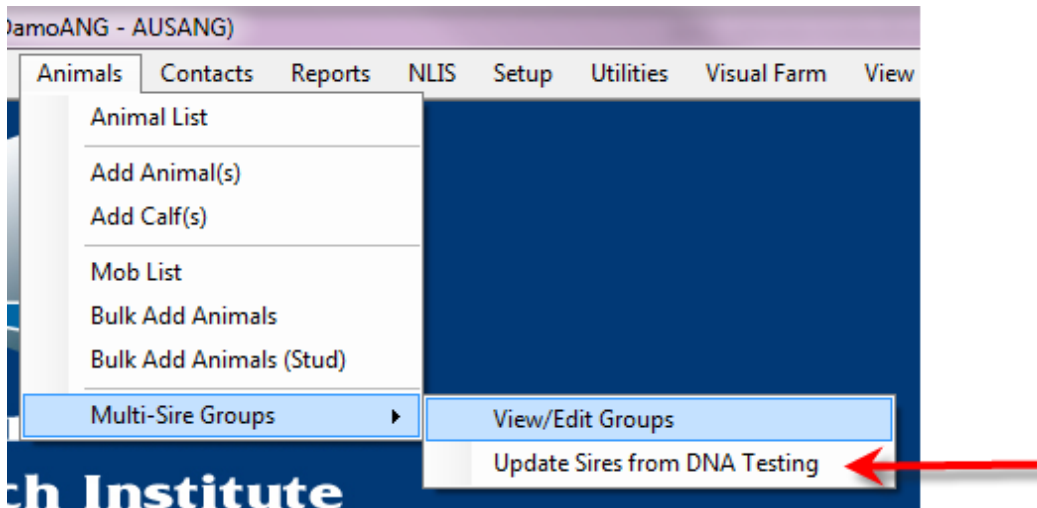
DamoANG - AUSANG)

Animals Contacts Reports NLIS Setup Utilities Visual Farm View

Animal List

Add Animal(s)
Add Calf(s)

Mob List
Bulk Add Animals
Bulk Add Animals (Stud)

Multi-Sire Groups

View/Edit Groups
Update Sires from DNA Testing

ch Institute